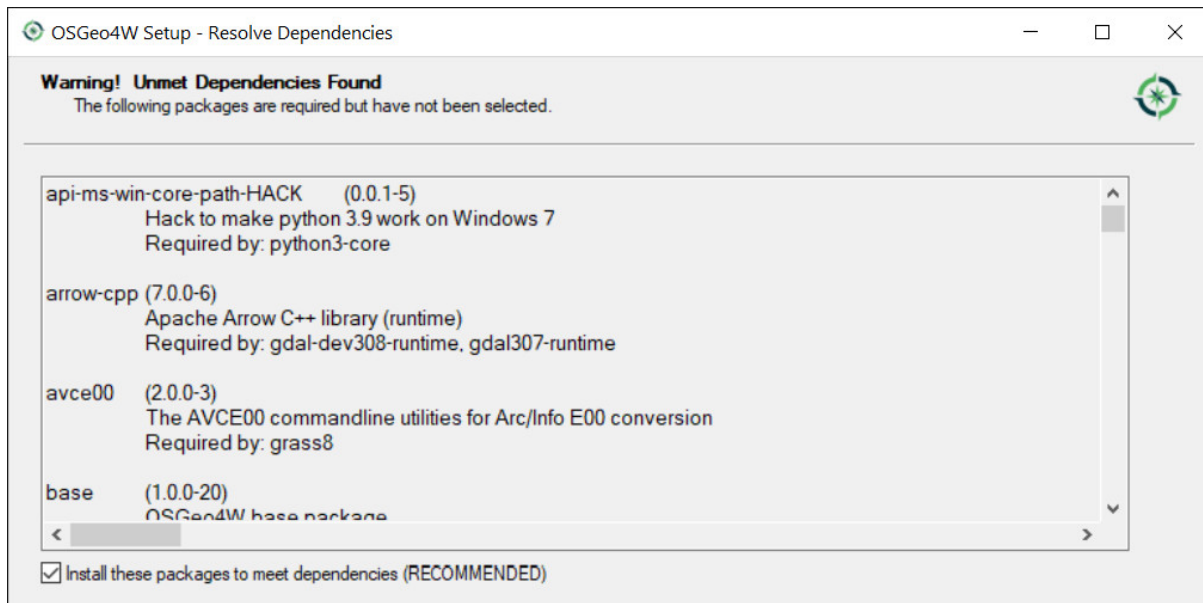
OSGeo4W Setup - Resolve Dependencies

Warning! Unmet Dependencies Found
The following packages are required but have not been selected.

api-ms-win-core-path-HACK (0.0.1-5)
Hack to make python 3.9 work on Windows 7
Required by: python3-core

arrow-cpp (7.0.0-6)
Apache Arrow C++ library (runtime)
Required by: gdal-dev308-runtime, gdal307-runtime

avce00 (2.0.0-3)
The AVCE00 commandline utilities for Arc/Info E00 conversion
Required by: grass8

base (1.0.0-20)
OSGeo4W base package

Install these packages to meet dependencies (RECOMMENDED)